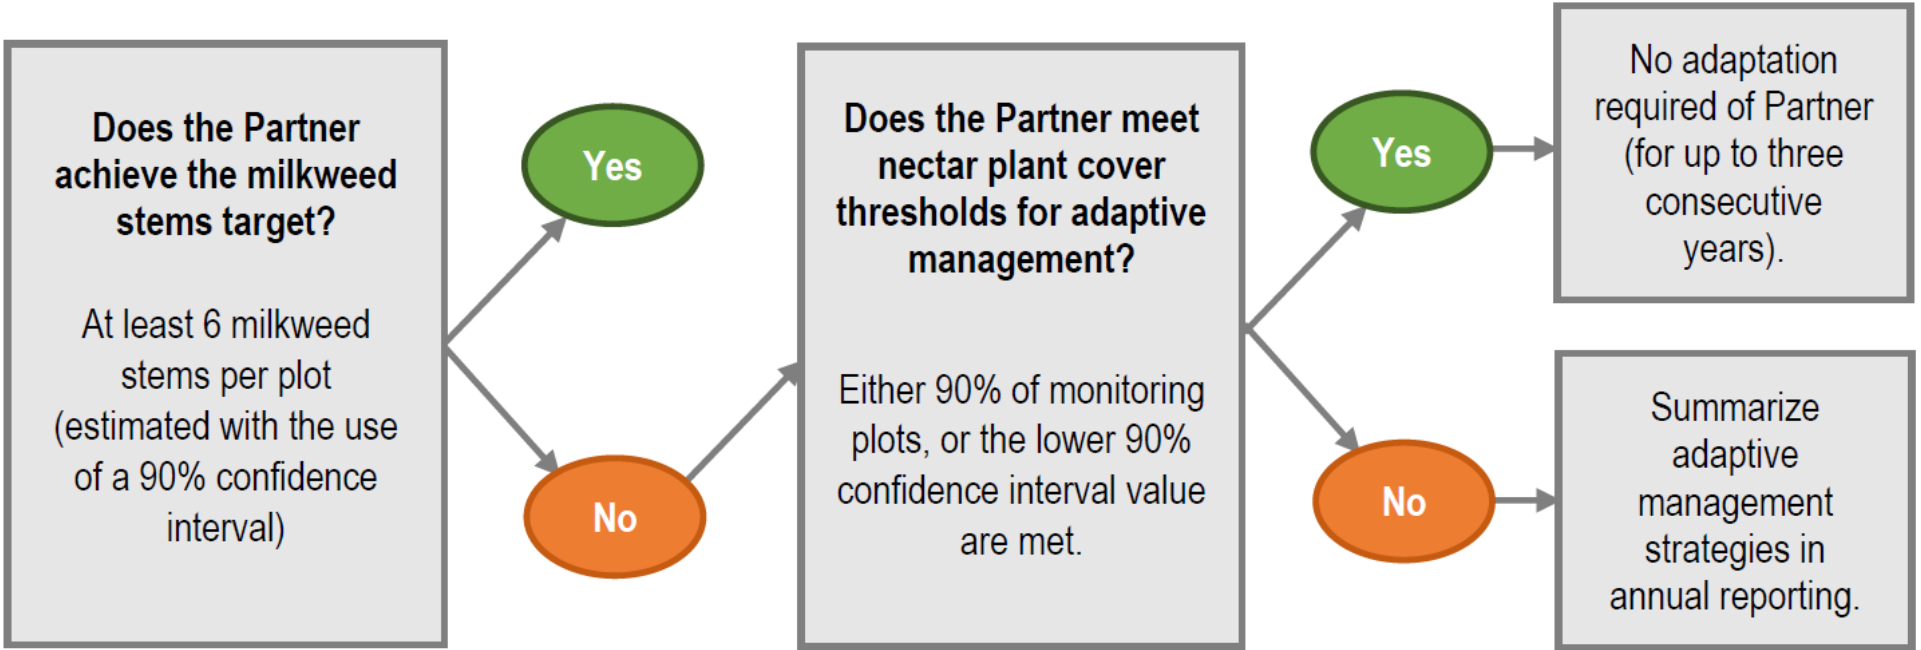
Does the Partner achieve the milkweed stems target?

At least 6 milkweed stems per plot (estimated with the use of a 90% confidence interval)

Yes

No

Does the Partner meet nectar plant cover thresholds for adaptive management?

Either 90% of monitoring plots, or the lower 90% confidence interval value are met.

Yes

No

No adaptation required of Partner (for up to three consecutive years).

Summarize adaptive management strategies in annual reporting.